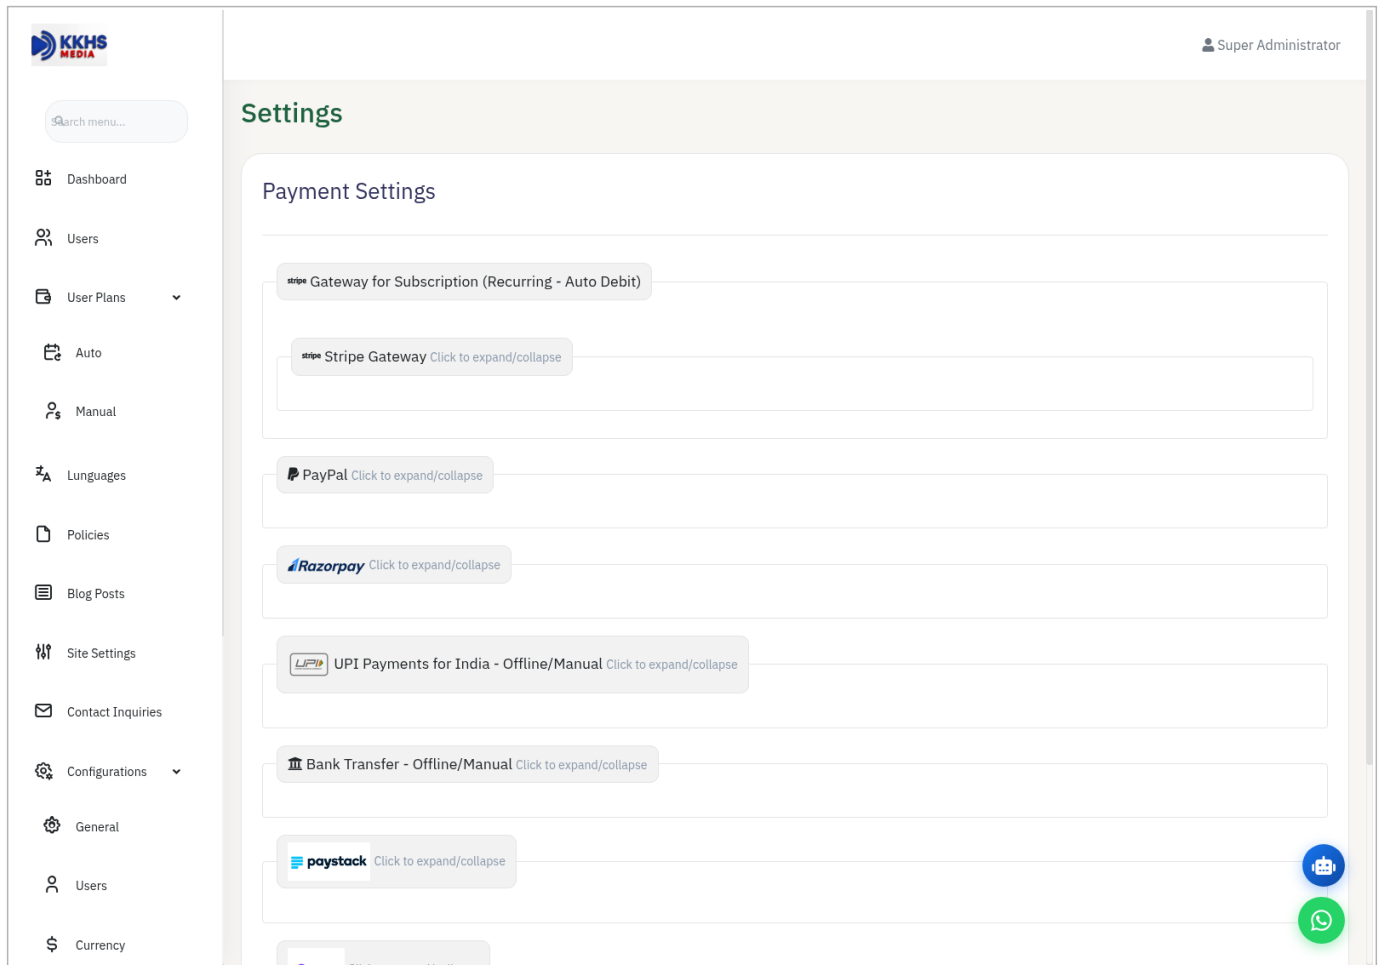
KKHS MEDIA

Super Administrator

Search menu...

Dashboard

Users

User Plans

Auto

Manual

Lunguages

Policies

Blog Posts

Site Settings

Contact Inquiries

Configurations

General

Users

Currency

Settings

Payment Settings

stripe Gateway for Subscription (Recurring - Auto Debit)

stripe Stripe Gateway Click to expand/collapse

PayPal Click to expand/collapse

Razorpay Click to expand/collapse

UPI UPI Payments for India - Offline/Manual Click to expand/collapse

Bank Transfer - Offline/Manual Click to expand/collapse

paystack Click to expand/collapse